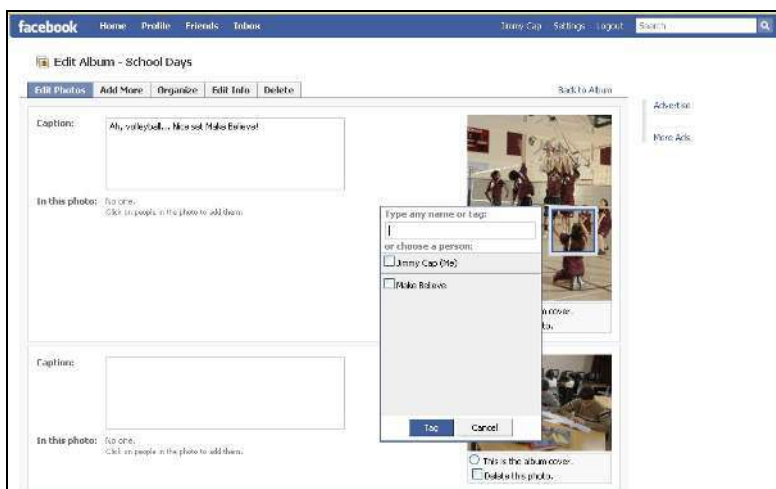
facebook Home Profile Friends Inbox Jimmy Cap Settings Logout Search

Edit Album - School Days

Edit Photos Add More Organize Edit Info Delete

Back to Album

Advertise

More Ads

Caption: Ah, volleyball... Nice set Make Believe!

In this photo: No one.
Click on people in the photo to add them.

Type any name or tag:

or choose a person:

Jimmy Cap (Me)

Make Believe

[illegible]n cover.
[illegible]to.

Caption:

In this photo: No one.
Click on people in the photo to add them.

Tag Cancel

This is the album cover.

Delete this photo.